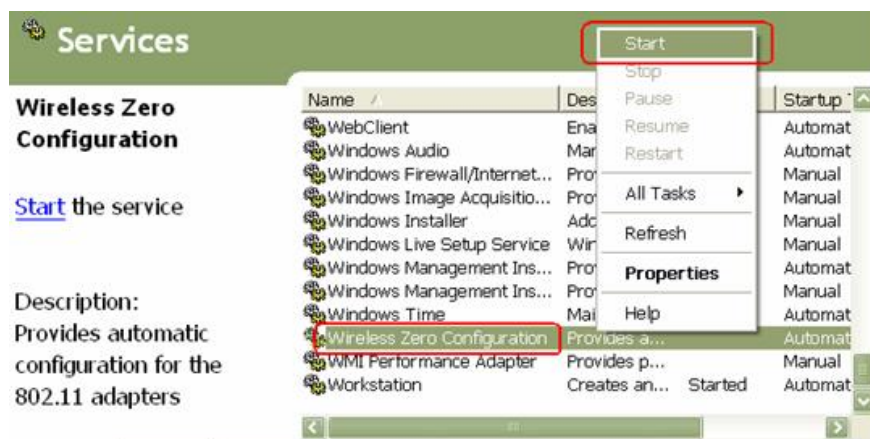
Services

Wireless Zero Configuration

Start the service

Description:
Provides automatic configuration for the 802.11 adapters

| Name | Des | | Startup |
|---|---|---|---|
| WebClient | Ena | | Automat |
| Windows Audio | Mar | | Automat |
| Windows Firewall/Internet... | Pro | | Manual |
| Windows Image Acquisitio... | Pro | | Manual |
| Windows Installer | Adc | | Manual |
| Windows Live Setup Service | Wir | | Manual |
| Windows Management Ins... | Pro | | Automat |
| Windows Management Ins... | Pro | | Manual |
| Windows Time | Mai | | Automat |
| Wireless Zero Configuration | Provides a... | | Automat |
| WMI Performance Adapter | Provides p... | | Manual |
| Workstation | Creates an... | Started | Automat |

Start
Stop
Pause
Resume
Restart
All Tasks
Refresh
Properties
Help